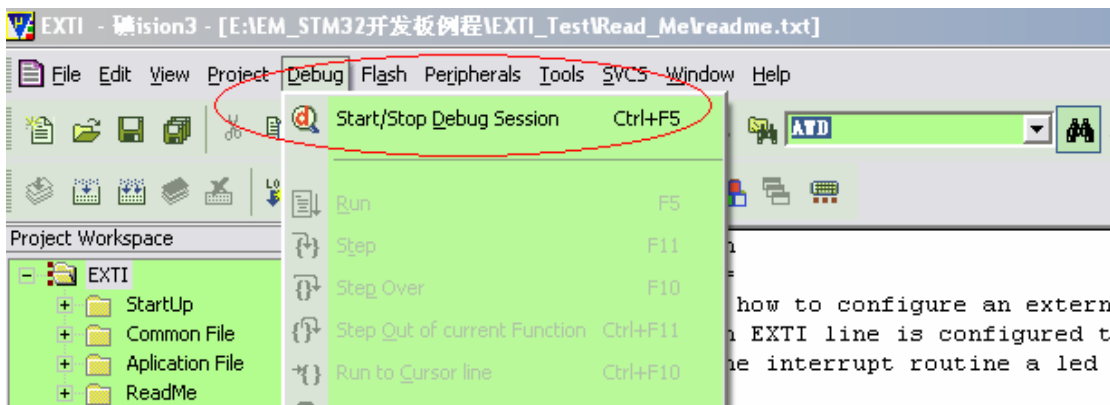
EXTI - 礦ision3 - [E:\EM_STM32开发板例程\EXTI_Test\Read_Me\readme.txt]

File Edit View Project Debug Flash Peripherals Tools SVCS Window Help

Start/Stop Debug Session Ctrl+F5

ATD

Run F5
Step F11
Step Over F10
Step Out of current Function Ctrl+F11
Run to Cursor line Ctrl+F10

Project Workspace
EXTI
StartUp
Common File
Aplication File
ReadMe

n
=
how to configure an extern
n EXTI line is configured t
he interrupt routine a led